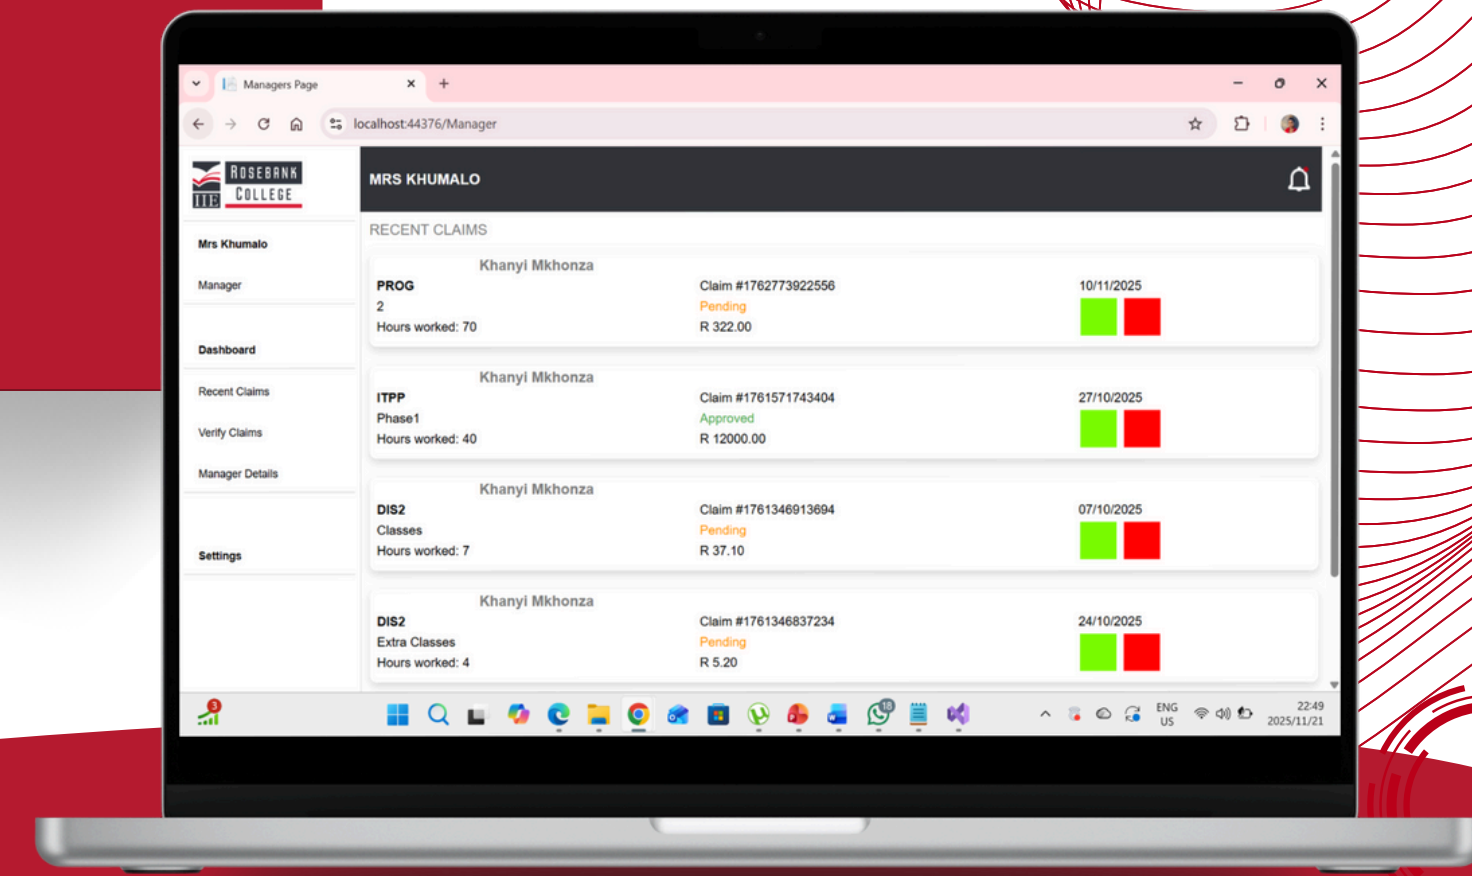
Managers Page

localhost:44376/Manager

ROSEBANK COLLEGE IIE

MRS KHUMALO

Mrs Khumalo

Manager

Dashboard

Recent Claims

Verify Claims

Manager Details

Settings

RECENT CLAIMS

Khanyi Mkhonza
PROG
2
Hours worked: 70
Claim #1762773922556
Pending
R 322.00
10/11/2025

Khanyi Mkhonza
ITPP
Phase1
Hours worked: 40
Claim #1761571743404
Approved
R 12000.00
27/10/2025

Khanyi Mkhonza
DIS2
Classes
Hours worked: 7
Claim #1761346913694
Pending
R 37.10
07/10/2025

Khanyi Mkhonza
DIS2
Extra Classes
Hours worked: 4
Claim #1761346837234
Pending
R 5.20
24/10/2025

3

18

ENG US

22:49
2025/11/21